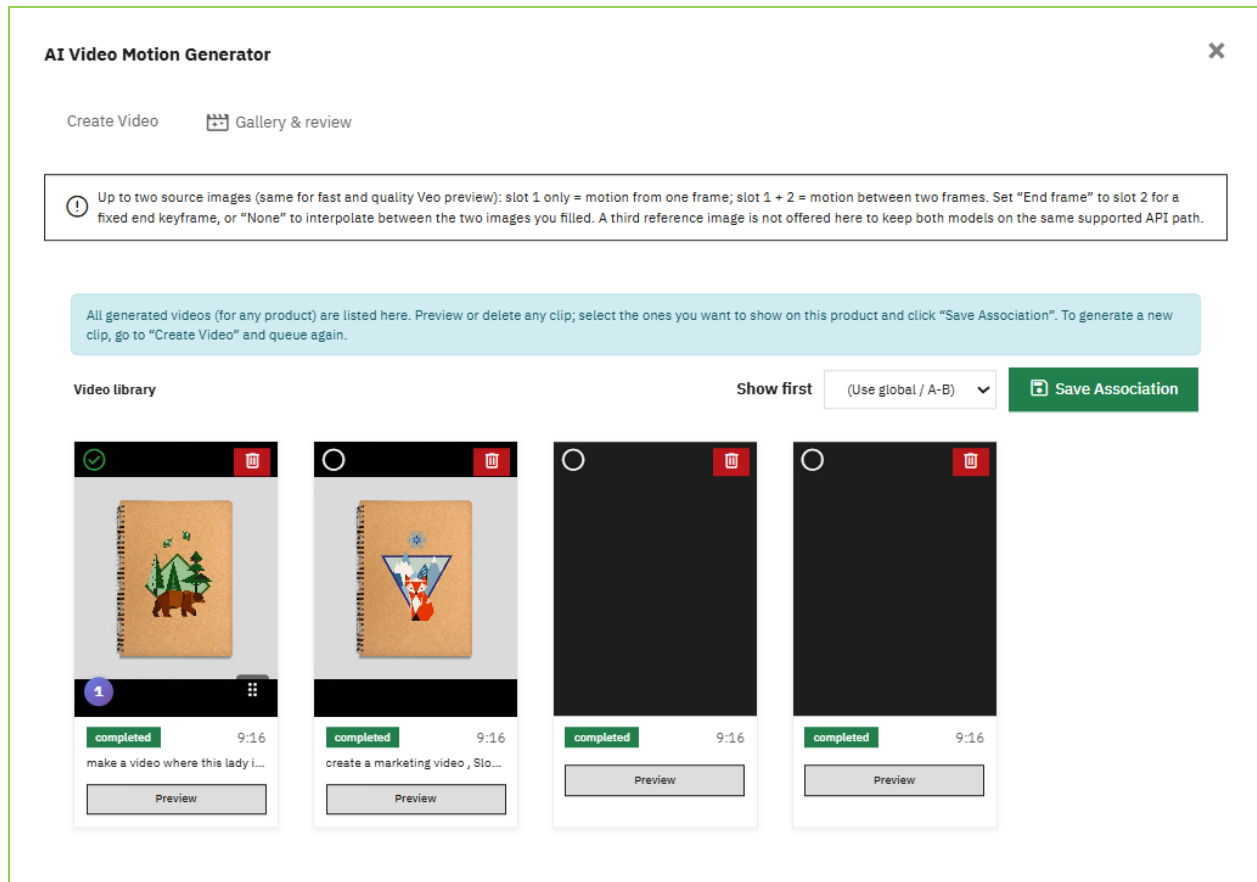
AI Video Motion Generator

×

Create Video

Gallery & review

Up to two source images (same for fast and quality Veo preview): slot 1 only = motion from one frame; slot 1 + 2 = motion between two frames. Set "End frame" to slot 2 for a fixed end keyframe, or "None" to interpolate between the two images you filled. A third reference image is not offered here to keep both models on the same supported API path.

All generated videos (for any product) are listed here. Preview or delete any clip; select the ones you want to show on this product and click "Save Association". To generate a new clip, go to "Create Video" and queue again.

Video library

Show first

(Use global / A-B)

Save Association

1

completed 9:16

make a video where this lady i...

Preview

completed 9:16

create a marketing video , Slo...

Preview

completed 9:16

Preview

completed 9:16

Preview